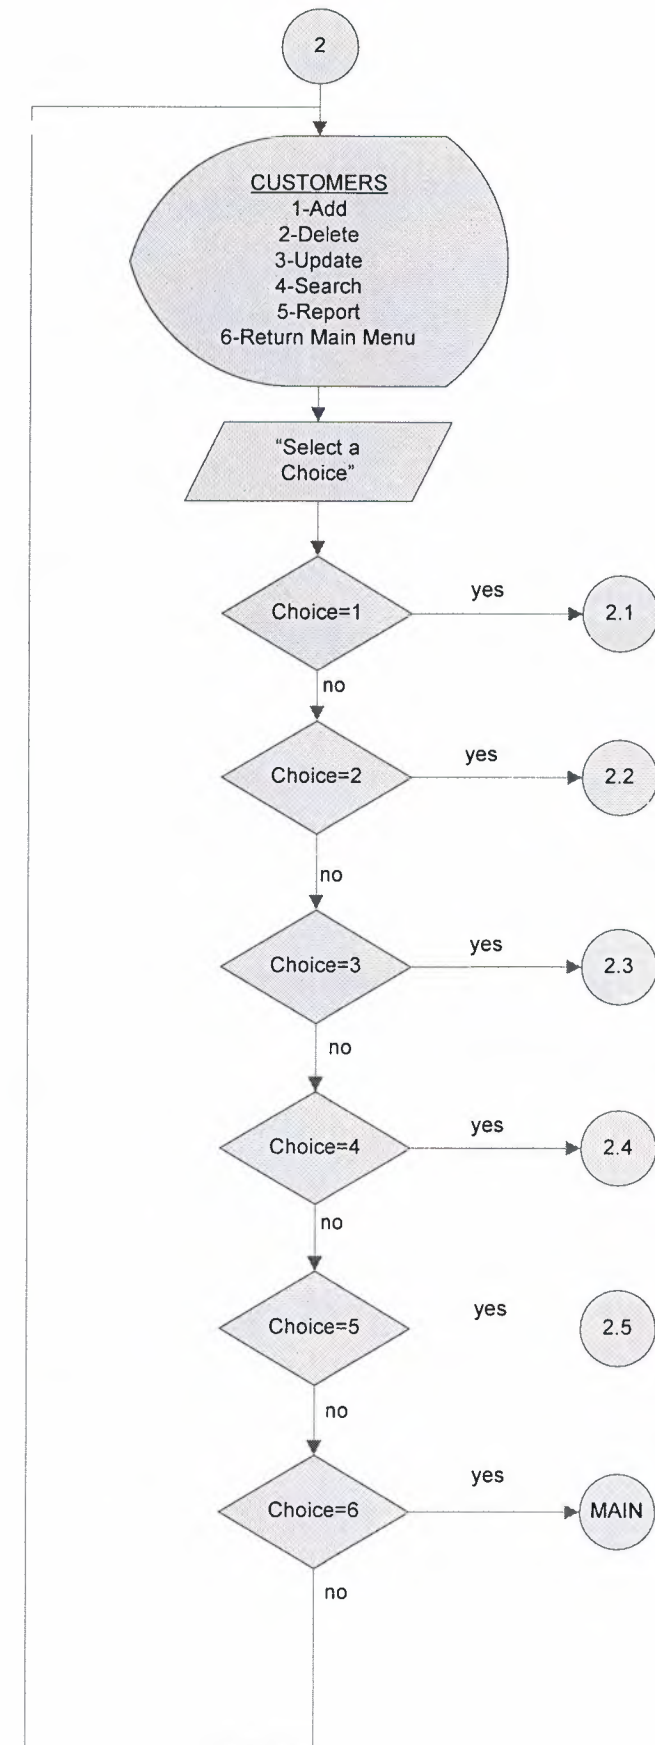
2

CUSTOMERS
1-Add
2-Delete
3-Update
4-Search
5-Report
6-Return Main Menu

"Select a Choice"

Choice=1
yes
2.1
no

Choice=2
yes
2.2
no

Choice=3
yes
2.3
no

Choice=4
yes
2.4
no

Choice=5
yes
2.5
no

Choice=6
yes
MAIN
no